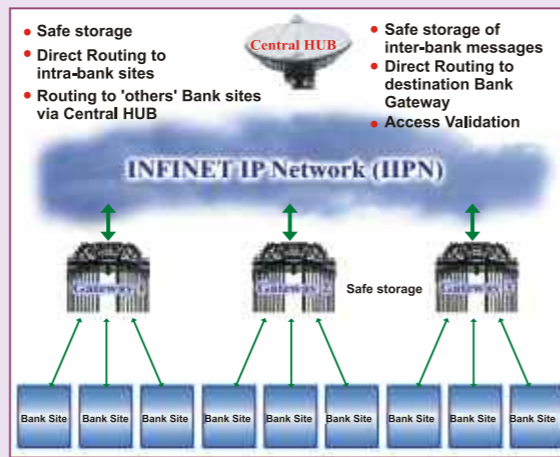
• Safe storage
• Direct Routing to intra-bank sites
• Routing to 'others' Bank sites via Central HUB

Central HUB

• Safe storage of inter-bank messages
• Direct Routing to destination Bank Gateway
• Access Validation

INFINET IP Network (IIPN)

Gateway 1

Gateway 2

Safe storage

Gateway N

Bank Site

Bank Site

Bank Site

Bank Site

Bank Site

Bank Site

Bank Site

Bank Site

Bank Site